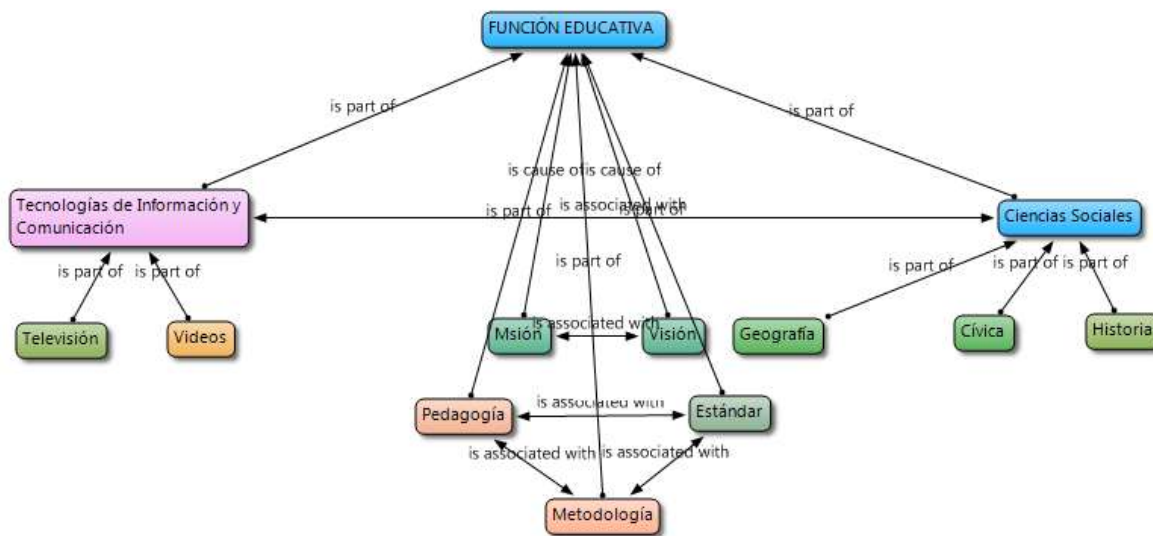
FUNCIÓN EDUCATIVA

is part of

is part of

is cause of is cause of

Tecnologías de Información y Comunicación

is part of

is associated with

is part of

Ciencias Sociales

is part of

is part of

is part of

is part of

is part of

is part of

Televisión

Videos

is associated with

Msión

Visión

Geografía

Cívica

Historia

Pedagogía

is associated with

Estándar

is associated with

is associated with

Metodología